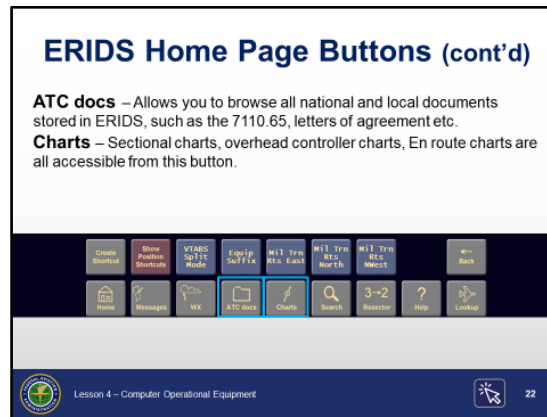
ERIDS Home Page Buttons (cont'd)

ATC docs – Allows you to browse all national and local documents stored in ERIDS, such as the 7110.65, letters of agreement etc.

Charts – Sectional charts, overhead controller charts, En route charts are all accessible from this button.

Create Shortcut

Show Position Shortcuts

VTABS Split Mode

Equip Suffix

Mil Trn Rts East

Mil Trn Rts North

Mil Trn Rts NWest

Back

Home

Messages

WX

ATC docs

Charts

Search

3→2

Resector

?

Help

Lookup

Lesson 4 – Computer Operational Equipment

22